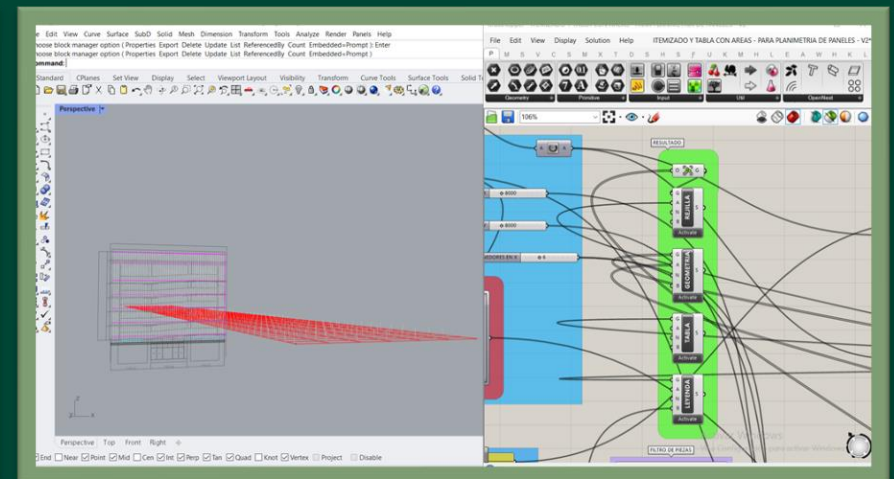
File Edit View Curve Surface SubD Solid Mesh Dimension Transform Tools Analyze Render Panels Help
hoose block manager option ( Properties Export Delete Update List ReferencedBy Count Embedded=Prompt ): Enter
hoose block manager option ( Properties Export Delete Update List ReferencedBy Count Embedded=Prompt ):
ommand:

Standard CPlanes Set View Display Select Viewport Layout Visibility Transform Curve Tools Surface Tools Solid To

Perspective

Perspective Top Front Right

End Near Point Mid Cen Int Perp Tan Quad Knot Vertex Project Disable

File Edit View Display Solution Help ITEMIZADO Y TABLA CON AREAS - PARA PLANIMETRIA DE PANELES - V2

P M S V X T D M V I L E A W H K L

Geometry Primitive Input Util OpenNest

106%

RESULTADO

800

800

ADORES EN X 4

REJILLA
Activate

GEOMETRIA
Activate

TABLA
Activate

LEYENDA
Activate

FILTRO DE PIEZAS

Activate Windows